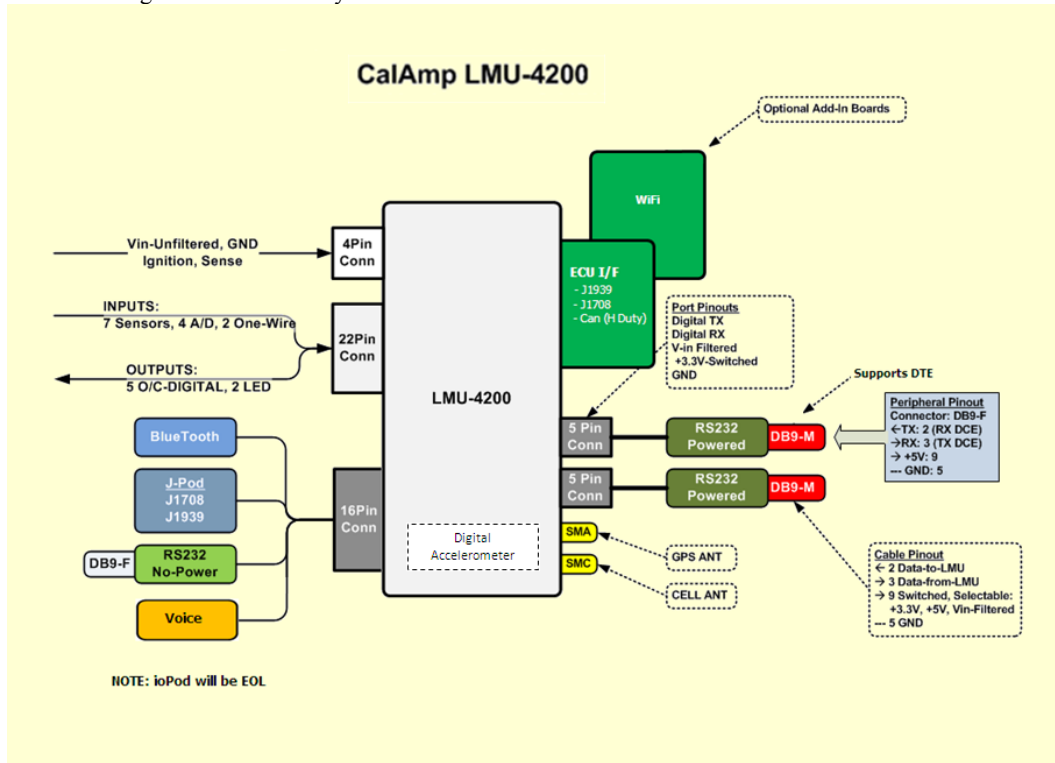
CalAmp LMU-4200

Optional Add-In Boards

WiFi

Vin-Unfiltered, GND
Ignition, Sense

4Pin
Conn

ECU I/F
- J1939
- J1708
- Can (H Duty)

INPUTS:
7 Sensors, 4 A/D, 2 One-Wire

22Pin
Conn

OUTPUTS:
5 O/C-DIGITAL, 2 LED

Port Pinouts
Digital TX
Digital RX
V-in Filtered
+3.3V-Switched
GND

Supports DTE

LMU-4200

Peripheral Pinout
Connector: DB9-F
←TX: 2 (RX DCE)
→RX: 3 (TX DCE)
→ +5V: 9
--- GND: 5

BlueTooth

5 Pin
Conn

RS232
Powered

DB9-M

J-Pod
J1708
J1939

5 Pin
Conn

RS232
Powered

DB9-M

16Pin
Conn

Digital
Accelerometer

SMA

GPS ANT

DB9-F

RS232
No-Power

SMC

CELL ANT

Cable Pinout
← 2 Data-to-LMU
→ 3 Data-from-LMU
→ 9 Switched, Selectable:
+3.3V, +5V, Vin-Filtered
--- 5 GND

Voice

NOTE: ioPod will be EOL